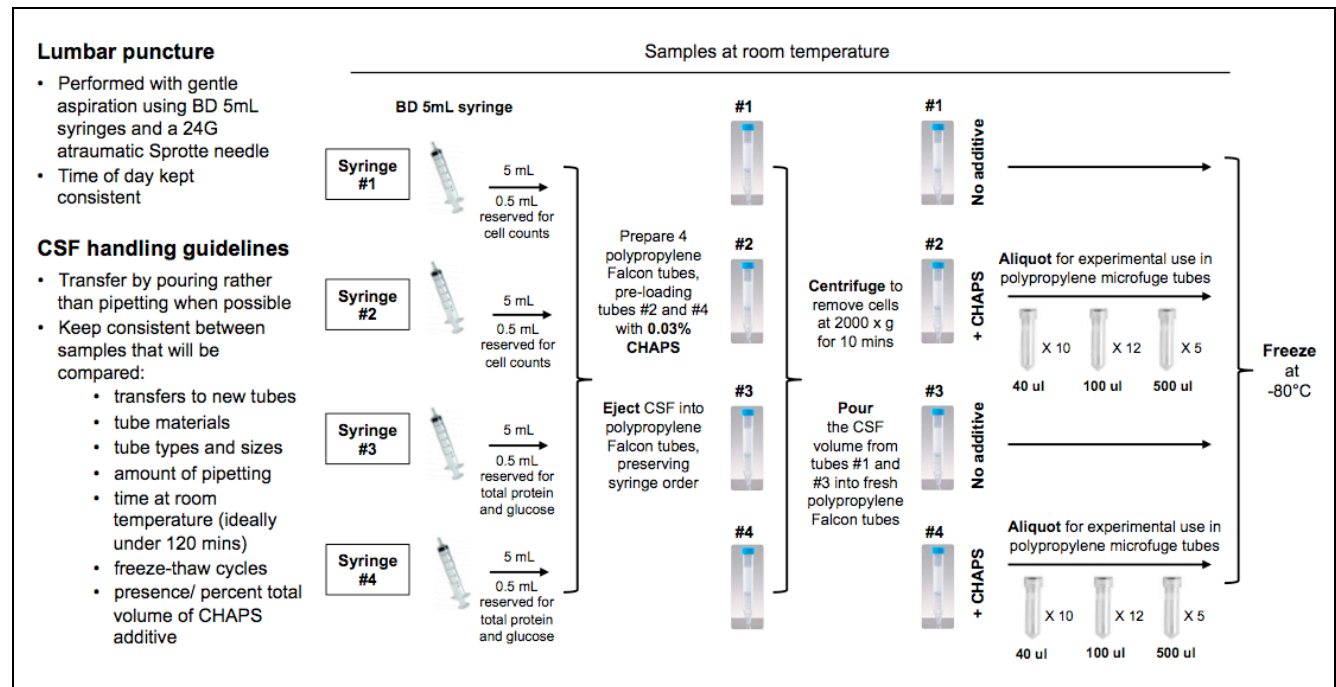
**Lumbar puncture**

- Performed with gentle aspiration using BD 5mL syringes and a 24G atraumatic Sprotte needle
- Time of day kept consistent

**CSF handling guidelines**

- Transfer by pouring rather than pipetting when possible
- Keep consistent between samples that will be compared:
  - transfers to new tubes
  - tube materials
  - tube types and sizes
  - amount of pipetting
  - time at room temperature (ideally under 120 mins)
  - freeze-thaw cycles
  - presence/ percent total volume of CHAPS additive

Samples at room temperature

BD 5mL syringe

Syringe #1

5 mL

0.5 mL reserved for cell counts

Syringe #2

5 mL

0.5 mL reserved for cell counts

Syringe #3

5 mL

0.5 mL reserved for total protein and glucose

Syringe #4

5 mL

0.5 mL reserved for total protein and glucose

Prepare 4 polypropylene Falcon tubes, pre-loading tubes #2 and #4 with 0.03% CHAPS

Eject CSF into polypropylene Falcon tubes, preserving syringe order

#1

#2

#3

#4

Centrifuge to remove cells at 2000 x g for 10 mins

Pour the CSF volume from tubes #1 and #3 into fresh polypropylene Falcon tubes

#1

No additive

#2

+ CHAPS

#3

No additive

#4

+ CHAPS

Aliquot for experimental use in polypropylene microfuge tubes

X 10 X 12 X 5

40 ul 100 ul 500 ul

Aliquot for experimental use in polypropylene microfuge tubes

X 10 X 12 X 5

40 ul 100 ul 500 ul

Freeze at -80°C